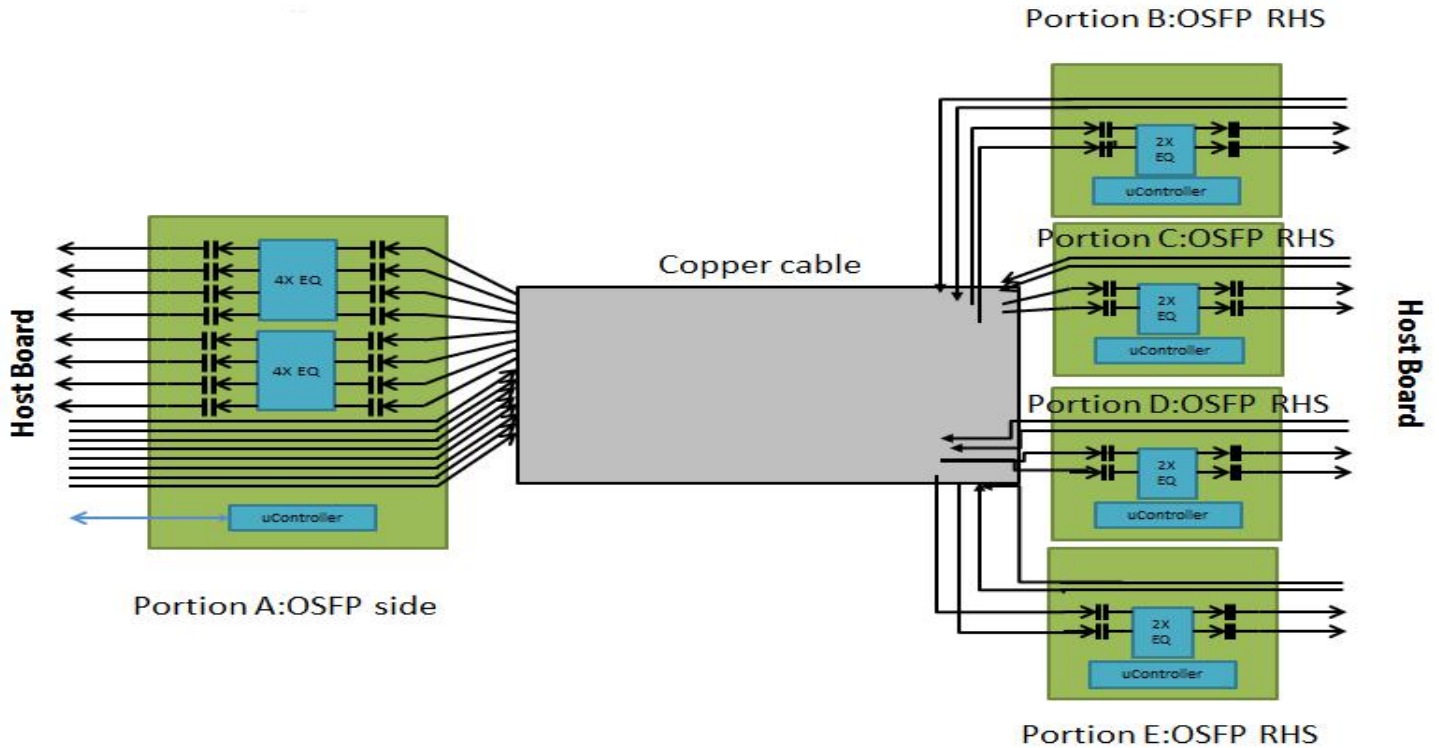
Portion B:OSFP RHS

2X EQ

uController

Portion C:OSFP RHS

Copper cable

Host Board

4X EQ

4X EQ

2X EQ

uController

Host Board

Portion D:OSFP RHS

2X EQ

uController

uController

Portion A:OSFP side

2X EQ

uController

Portion E:OSFP RHS